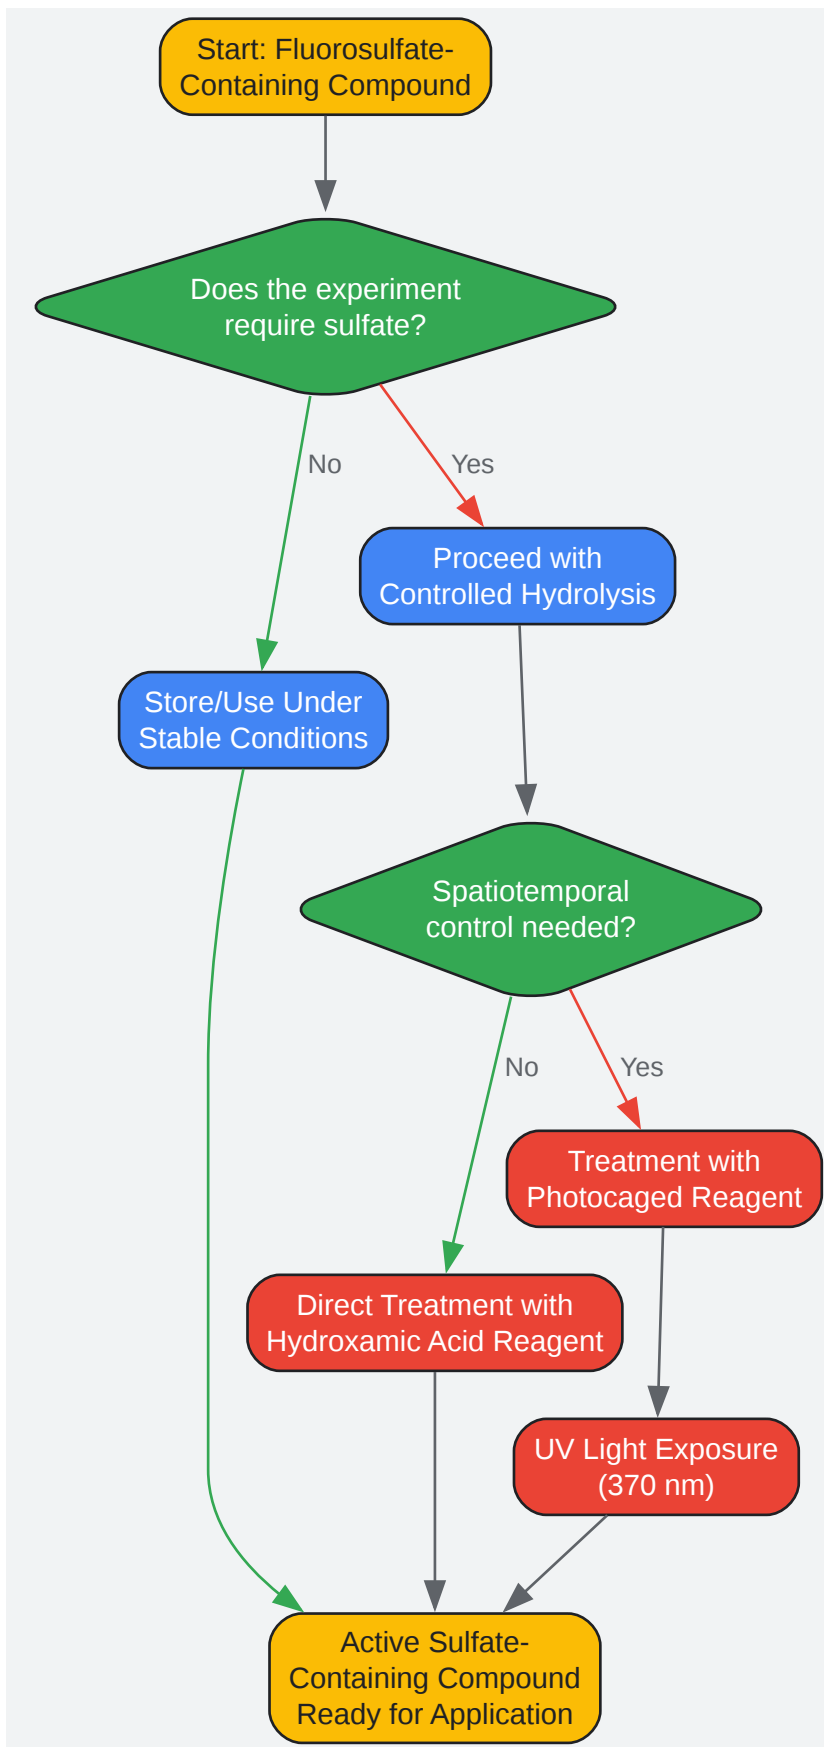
Start: Fluorosulfate-Containing Compound

Does the experiment require sulfate?

No

Yes

Proceed with Controlled Hydrolysis

Store/Use Under Stable Conditions

Spatiotemporal control needed?

No

Yes

Treatment with Photocaged Reagent

Direct Treatment with Hydroxamic Acid Reagent

UV Light Exposure (370 nm)

Active Sulfate-Containing Compound Ready for Application